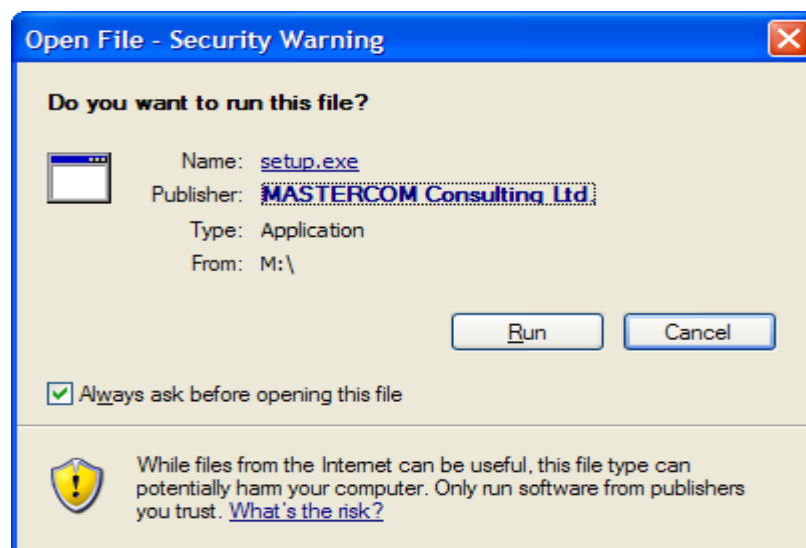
Open File - Security Warning

Do you want to run this file?

Name: setup.exe
Publisher: MASTERCOM Consulting Ltd
Type: Application
From: M:\

Run

Cancel

Always ask before opening this file

While files from the Internet can be useful, this file type can potentially harm your computer. Only run software from publishers you trust. What's the risk?